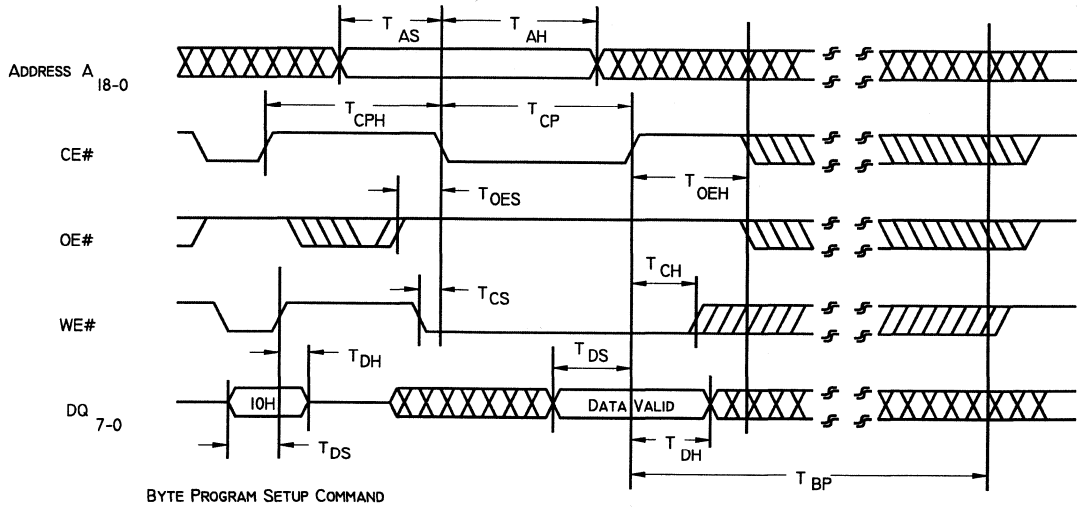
$T_{AS}$

$T_{AH}$

ADDRESS $A_{18-0}$

$T_{CPH}$

$T_{CP}$

CE#

$T_{OES}$

$T_{OEH}$

OE#

$T_{CH}$

$T_{CS}$

WE#

$T_{DH}$

$T_{DS}$

$DQ_{7-0}$

10H

DATA VALID

$T_{DS}$

$T_{DH}$

$T_{BP}$

BYTE PROGRAM SETUP COMMAND